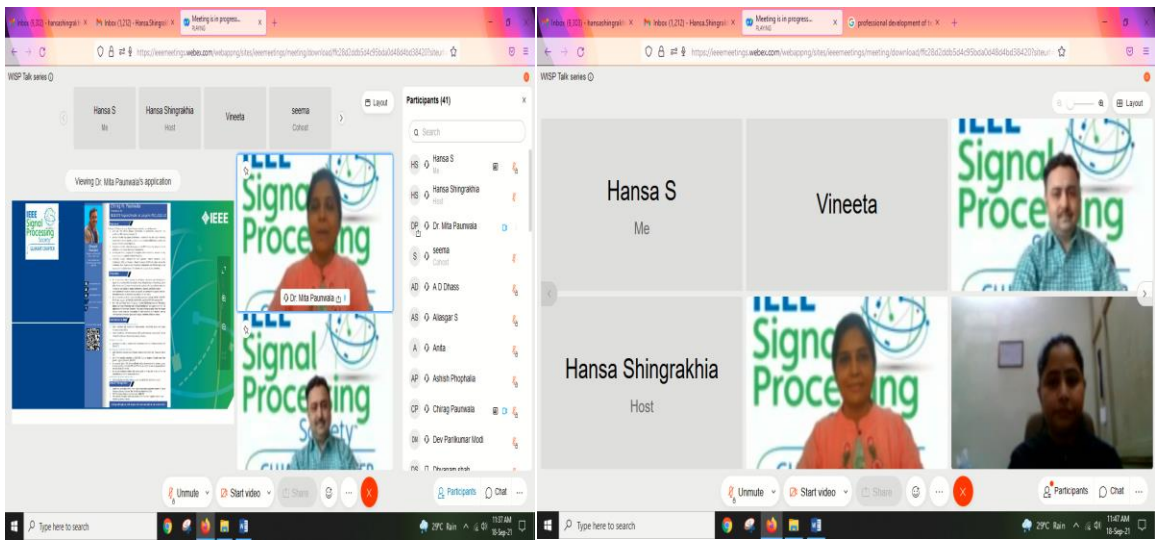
Inbox (6,103) - hansashingrakhia × Inbox (1,212) - Hansa.Shingrakhia × Meeting is in progress... PLAYING × +

https://ieeemeetings.webex.com/webappng/sites/ieeemeetings/meeting/download/ffc28d2ddb5d4c95bda0d48d4bd38420?siteurl

WiSP Talk series

Hansa S
Me

Hansa Shingrakhia
Host

Vineeta

seema
Cohost

Layout

Viewing Dr. Mita Paunwala's application

IEEE Signal Processing Society

IEEE

Dr. Mita Paunwala

IEEE Signal Processing

Participants (41)

Search

HS Hansa S Me
HS Hansa Shingrakhia Host
DP Dr. Mita Paunwala
S seema Cohost
AD A D Dhass
AS Aliasgar S
A Anita
AP Ashish Phophalia
CP Chirag Paunwala
DM Dev Parikkumar Modi
DS Dhyanam shah

Unmute
Start video
Share
Participants
Chat

Type here to search

29°C Rain 11:37 AM 18-Sep-21

Inbox (6,103) - hansashingrakhia × Inbox (1,212) - Hansa.Shingrakhia × Meeting is in progress... PLAYING × professional development of th × +

https://ieeemeetings.webex.com/webappng/sites/ieeemeetings/meeting/download/ffc28d2ddb5d4c95bda0d48d4bd38420?siteurl

WiSP Talk series

Layout

Hansa S
Me

Vineeta

IEEE Signal Processing

Hansa Shingrakhia
Host

IEEE Signal Processing

Unmute
Start video
Share
Participants
Chat

Type here to search

29°C Rain 11:47 AM 18-Sep-21